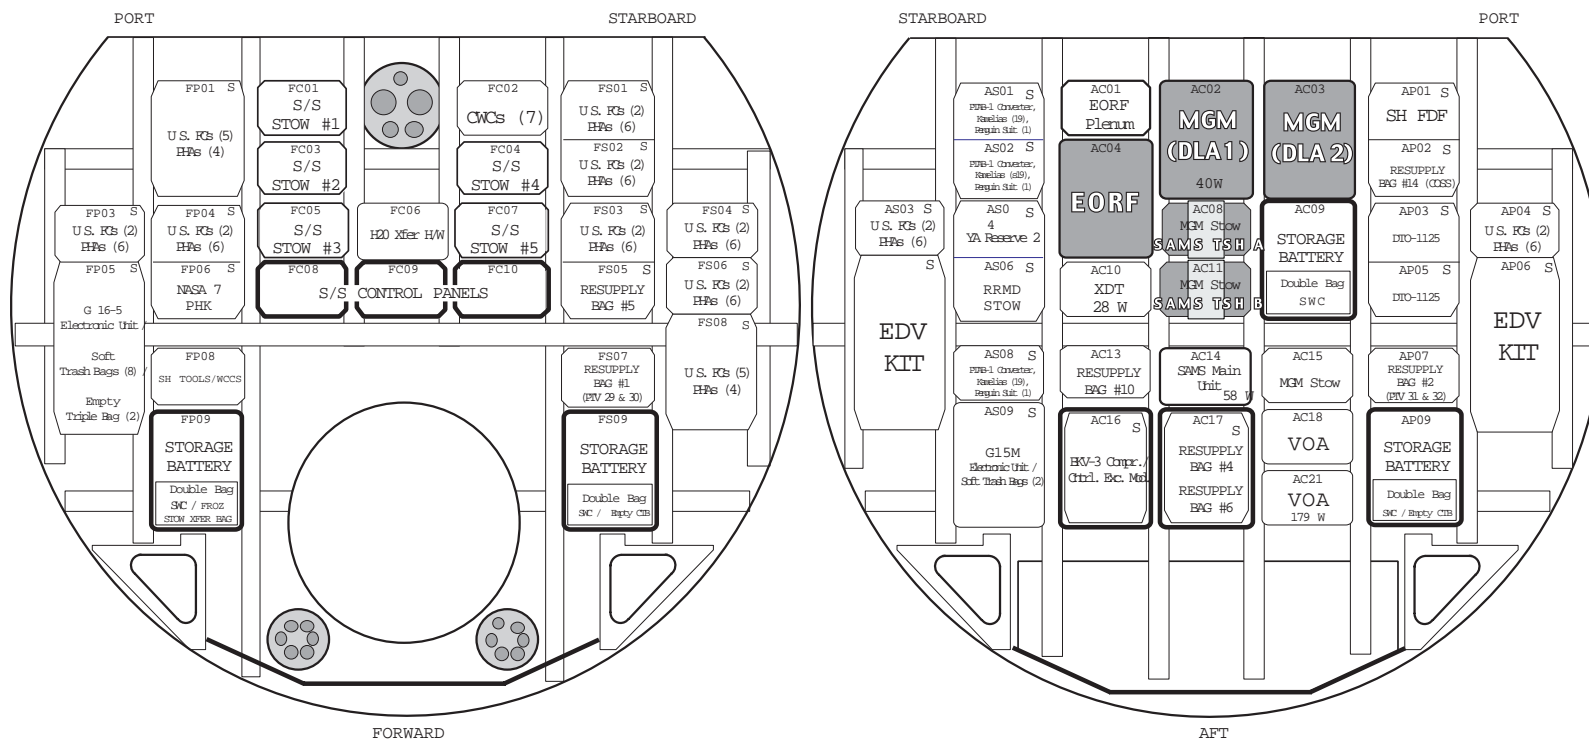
PORT

STARBOARD

FP01 S
U.S. FGs (5)
HHAs (4)

FC01
S/S
STOW #1

FC03
S/S
STOW #2

FC02
CWCs (7)

FC04
S/S
STOW #4

FS01 S
U.S. FGs (2)
HHAs (6)

FS02 S
U.S. FGs (2)
HHAs (6)

FP03 S
U.S. FGs (2)
HHAs (6)

FP04 S
U.S. FGs (2)
HHAs (6)

FC05
S/S
STOW #3

FC06
H2O Xfer H/W

FC07
S/S
STOW #5

FS03 S
U.S. FGs (2)
HHAs (6)

FS04 S
U.S. FGs (2)
HHAs (6)

FP05 S
G 16-5
Electronic Unit /
Soft
Trash Bags (8) /
Empty
Triple Bag (2)

FP06 S
NASA 7
PHK

FC08
FC09
FC10
S/S CONTROL PANELS

FS05 S
RESUPPLY
BAG #5

FS06 S
U.S. FGs (2)
HHAs (6)

FS08 S
U.S. FGs (5)
HHAs (4)

FP08
SH TOOLS/WCCS

FS07
RESUPPLY
BAG #1
(PTV 29 & 30)

FP09
STORAGE
BATTERY
Double Bag
SWC / FROZ
STOW XFER BAG

FS09
STORAGE
BATTERY
Double Bag
SWC / Empty CTB

FORWARD

STARBOARD

PORT

AS01 S
PTVB-1 Converter,
Kanelias (19),
Penguin Suit (1)

AS02 S
PTVB-1 Converter,
Kanelias (s19),
Penguin Suit (1)

AC01
EORF
Plenum

AC02
MGM
(DLA1)
40W

AC03
MGM
(DLA 2)

AP01 S
SH FDF

AP02 S
RESUPPLY
BAG #14 (COSS)

AC04
EORF

AS03 S
U.S. FGs (2)
HHAs (6)
S

AS0 S
4
YA Reserve 2

AC08
MGM Stow
SAMS TSH A

AC09
STORAGE
BATTERY
Double Bag
SWC

AP03 S
DTO-1125

AP04 S
U.S. FGs (2)
HHAs (6)

AS06 S
RRMD
STOW

AC10
XDT
28 W

AC11
MGM Stow
SAMS TSH B

AP05 S
DTO-1125

AP06 S

EDV
KIT

EDV
KIT

AS08 S
PTVB-1 Converter,
Kanelias (19),
Penguin Suit (1)

AC13
RESUPPLY
BAG #10

AC14
SAMS Main
Unit
58 W

AC15
MGM Stow

AP07
RESUPPLY
BAG #2
(PTV 31 & 32)

AS09 S
G15M
Electronic Unit /
Soft Trash Bags (2)

AC16 S
BKV-3 Compr./
Cntrl. Exc. Mod.

AC17 S
RESUPPLY
BAG #4
RESUPPLY
BAG #6

AC18
VOA

AC21
VOA
179 W

AP09
STORAGE
BATTERY
Double Bag
SWC / Empty CTB

AFT